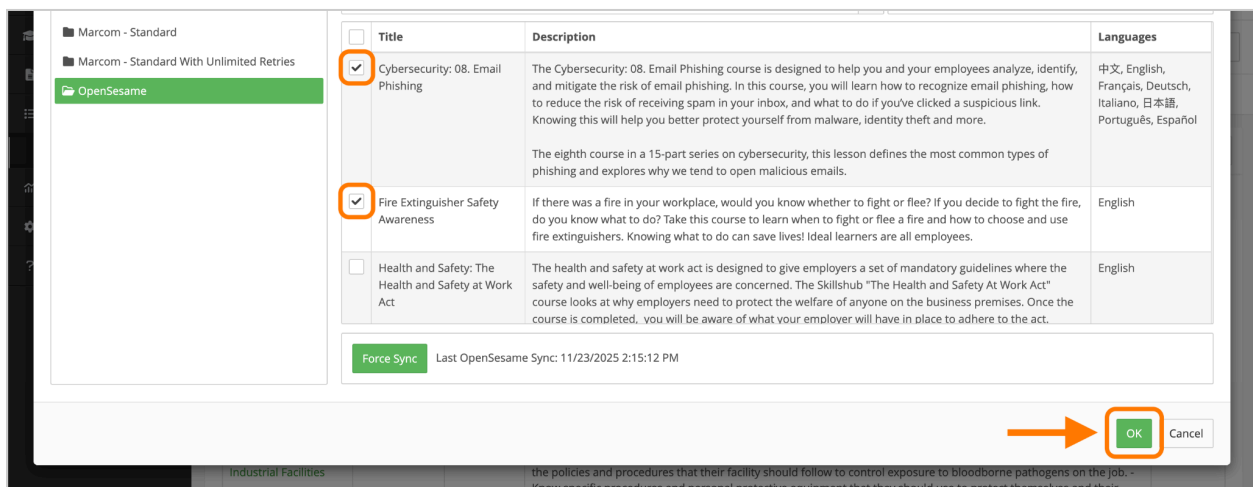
Marcom - Standard

Marcom - Standard With Unlimited Retries

OpenSesame

| | Title | Description | Languages |
|---|---|---|---|
| ✓ | Cybersecurity: 08. Email Phishing | The Cybersecurity: 08. Email Phishing course is designed to help you and your employees analyze, identify, and mitigate the risk of email phishing. In this course, you will learn how to recognize email phishing, how to reduce the risk of receiving spam in your inbox, and what to do if you've clicked a suspicious link. Knowing this will help you better protect yourself from malware, identity theft and more. The eighth course in a 15-part series on cybersecurity, this lesson defines the most common types of phishing and explores why we tend to open malicious emails. | 中文, English, Français, Deutsch, Italiano, 日本語, Português, Español |
| ✓ | Fire Extinguisher Safety Awareness | If there was a fire in your workplace, would you know whether to fight or flee? If you decide to fight the fire, do you know what to do? Take this course to learn when to fight or flee a fire and how to choose and use fire extinguishers. Knowing what to do can save lives! Ideal learners are all employees. | English |
| | Health and Safety: The Health and Safety at Work Act | The health and safety at work act is designed to give employers a set of mandatory guidelines where the safety and well-being of employees are concerned. The Skillshub "The Health and Safety At Work Act" course looks at why employers need to protect the welfare of anyone on the business premises. Once the course is completed, you will be aware of what your employer will have in place to adhere to the act. | English |

Force Sync Last OpenSesame Sync: 11/23/2025 2:15:12 PM

OK Cancel

Industrial Facilities

the policies and procedures that their facility should follow to control exposure to bloodborne pathogens on the job. - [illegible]